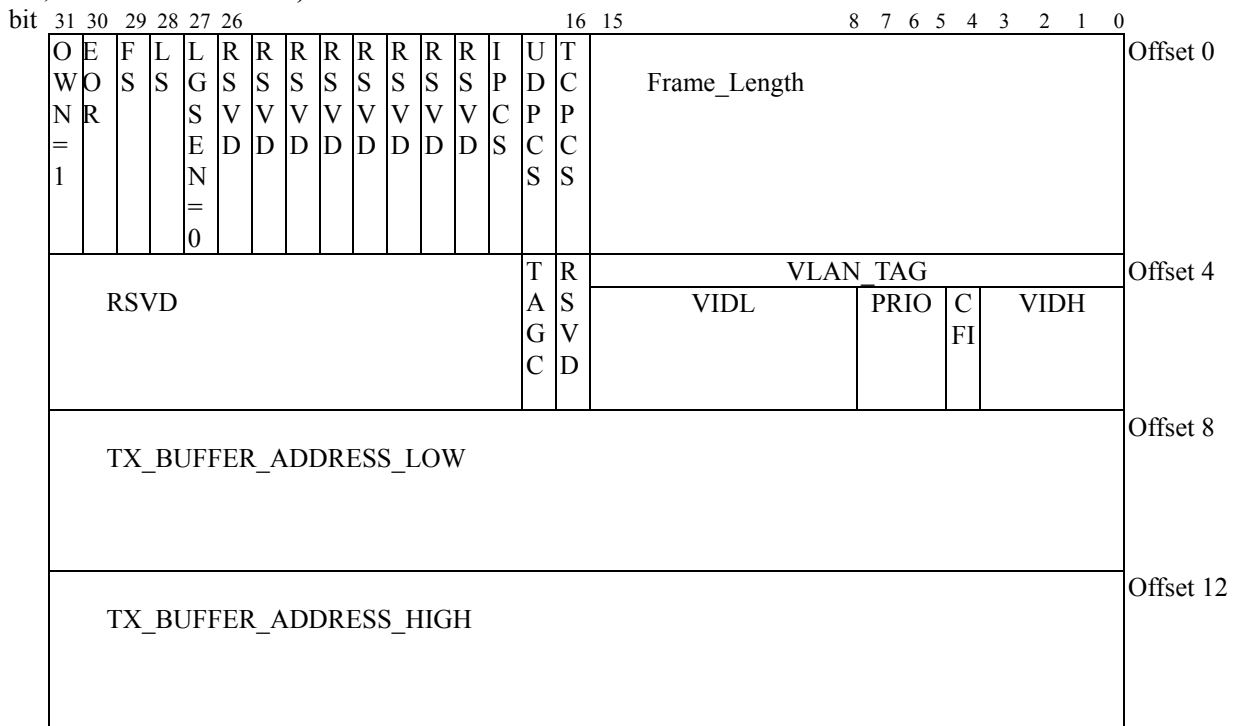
bit 31 30 29 28 27 26 16 15 8 7 6 5 4 3 2 1 0

| OWN=1 | EOR | FS | LS | LGSEN=0 | RSVD | RSVD | RSVD | RSVD | RSVD | RSVD | RSVD | RSVD | IPCS | UDPCS | TCPCS | Frame_Length | | | | Offset 0 |
|---|---|---|---|---|---|---|---|---|---|---|---|---|---|---|---|---|---|---|---|---|
| RSVD | | | | | | | | | | | | | | TAGC | RSVD | VLAN_TAG: VIDL | PRIO | CFI | VIDH | Offset 4 |
| TX_BUFFER_ADDRESS_LOW | | | | | | | | | | | | | | | | | | | | Offset 8 |
| TX_BUFFER_ADDRESS_HIGH | | | | | | | | | | | | | | | | | | | | Offset 12 |